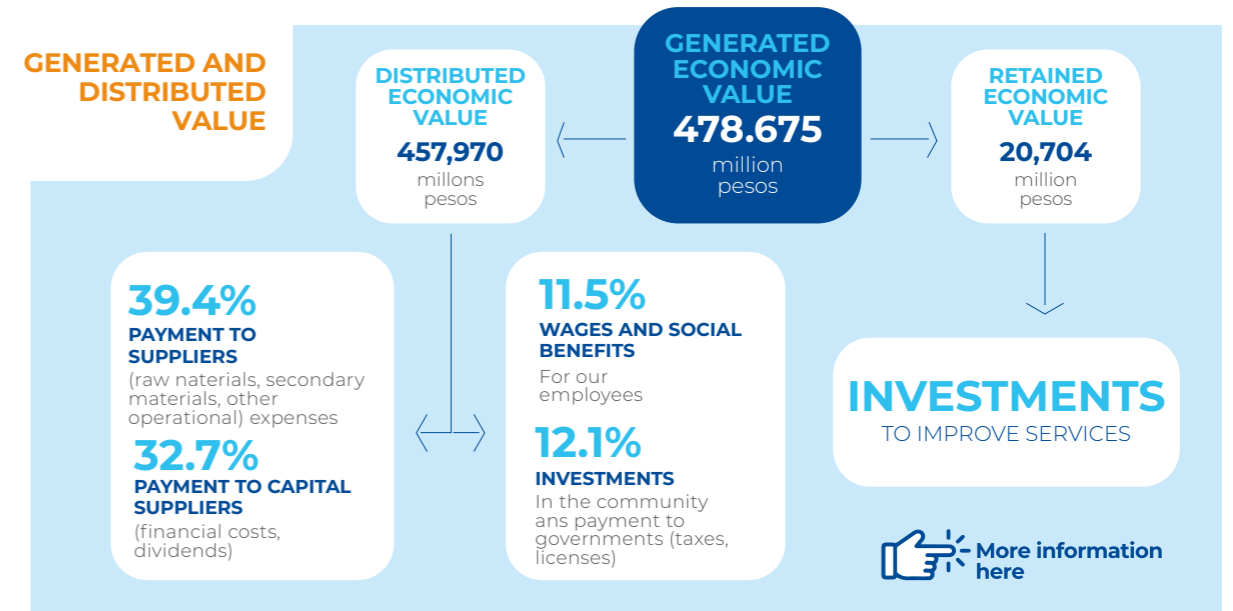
GENERATED AND DISTRIBUTED VALUE

DISTRIBUTED ECONOMIC VALUE
457,970
millons pesos

GENERATED ECONOMIC VALUE
478.675
million pesos

RETAINED ECONOMIC VALUE
20,704
million pesos

39.4%
PAYMENT TO SUPPLIERS
(raw naterials, secondary materials, other operational) expenses

32.7%
PAYMENT TO CAPITAL SUPPLIERS
(financial costs, dividends)

11.5%
WAGES AND SOCIAL BENEFITS
For our employees

12.1%
INVESTMENTS
In the community ans payment to governments (taxes, licenses)

INVESTMENTS
TO IMPROVE SERVICES

More information here